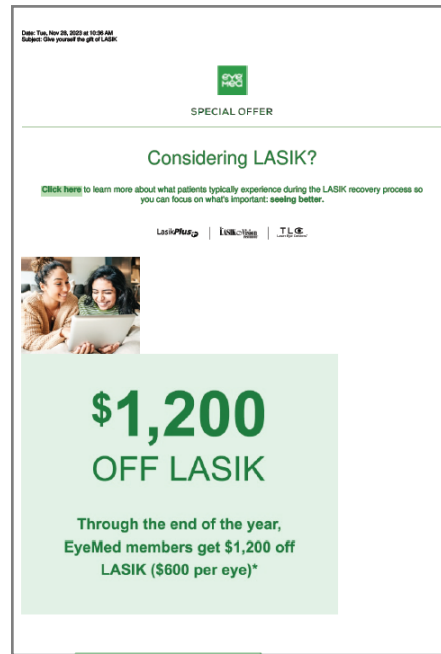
Date: Tue, Nov 28, 2023 at 10:36 AM
Subject: Give yourself the gift of LASIK

eye med

SPECIAL OFFER

Considering LASIK?

Click here to learn more about what patients typically experience during the LASIK recovery process so you can focus on what's important: seeing better.

LasikPlus | LASIK Vision Institute | TLC Laser Eye Centers

$1,200
OFF LASIK

Through the end of the year, EyeMed members get $1,200 off LASIK ($600 per eye)*